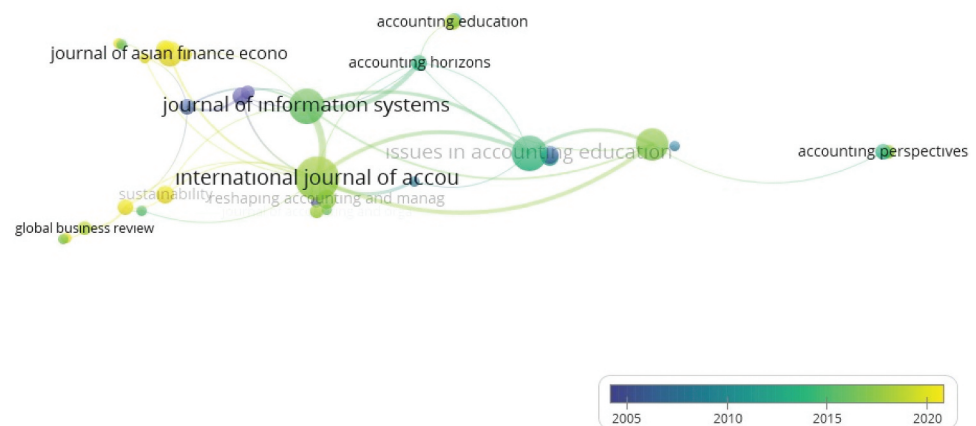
accounting education

journal of asian finance econo

accounting horizons

journal of information systems

issues in accounting education

accounting perspectives

international journal of accou

sustainability

reshaping accounting and manag

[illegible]

global business review

2005 2010 2015 2020